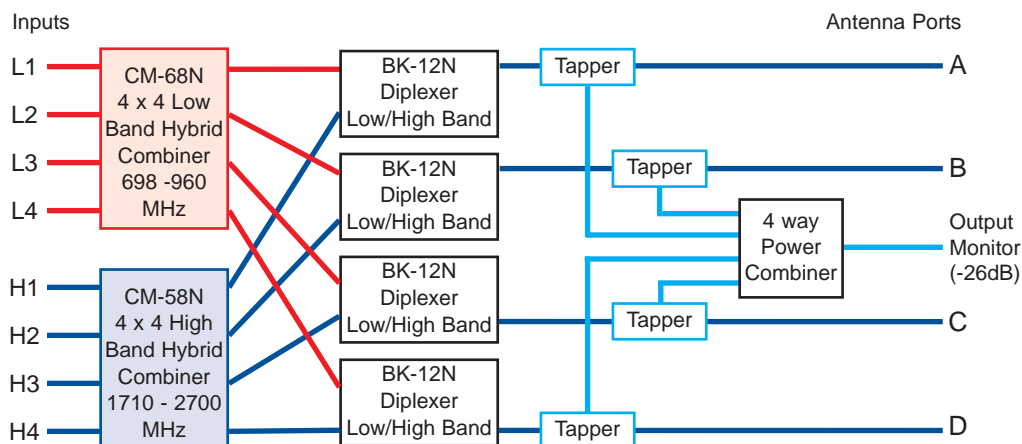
Inputs

Antenna Ports

L1

L2

L3

L4

CM-68N 4 x 4 Low Band Hybrid Combiner 698 -960 MHz

H1

H2

H3

H4

CM-58N 4 x 4 High Band Hybrid Combiner 1710 - 2700 MHz

BK-12N Diplexer Low/High Band

BK-12N Diplexer Low/High Band

BK-12N Diplexer Low/High Band

BK-12N Diplexer Low/High Band

Tapper

Tapper

4 way Power Combiner

Tapper

Tapper

A

B

Output Monitor (-26dB)

C

D